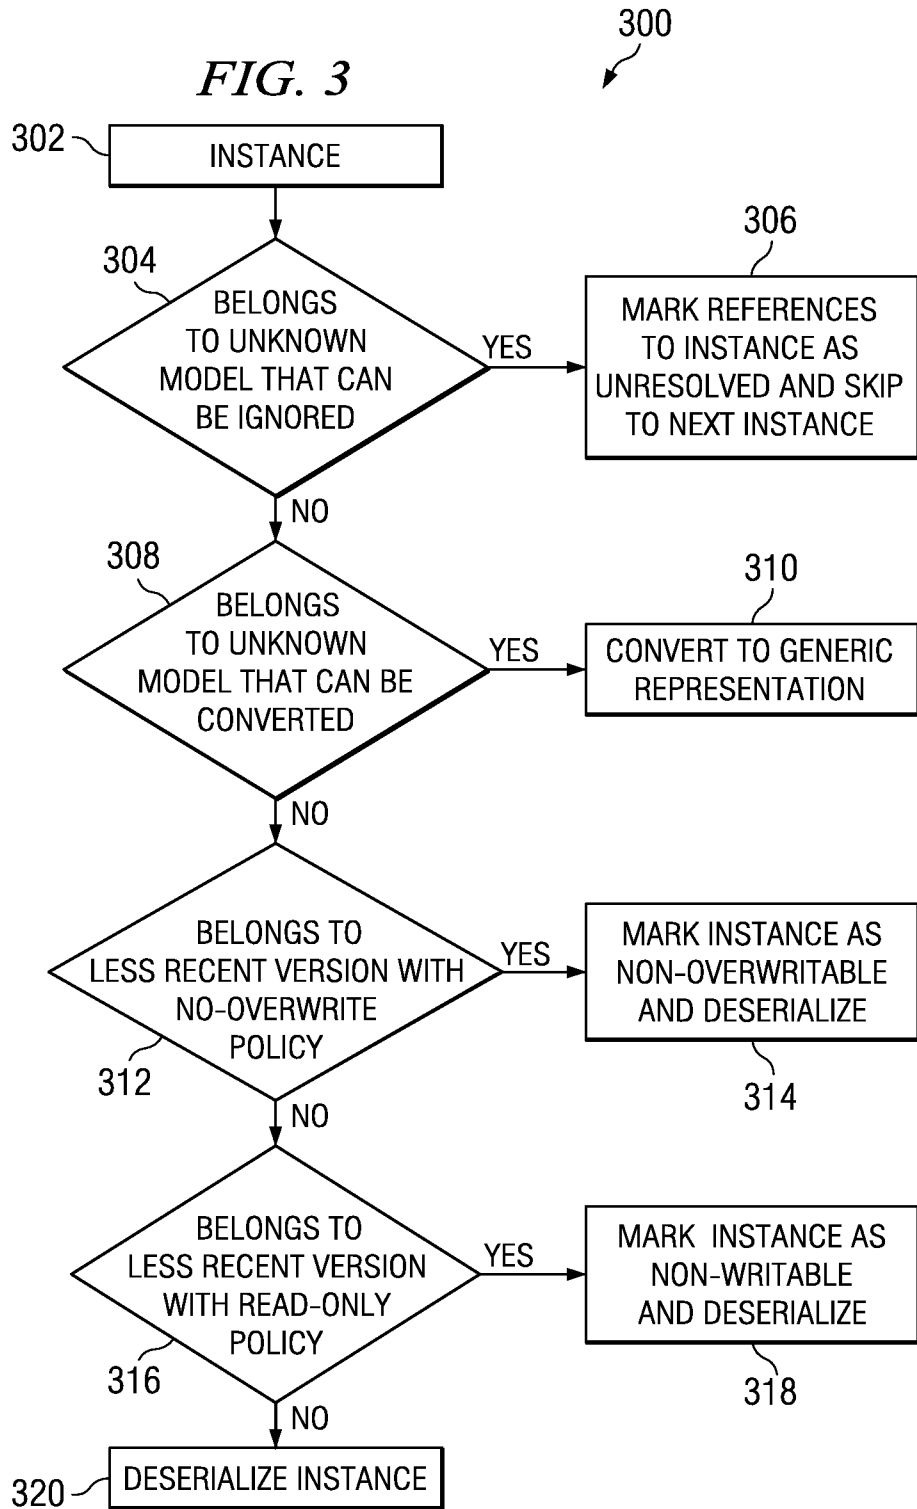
300

FIG. 3

302 INSTANCE

304 BELONGS TO UNKNOWN MODEL THAT CAN BE IGNORED

YES

306 MARK REFERENCES TO INSTANCE AS UNRESOLVED AND SKIP TO NEXT INSTANCE

NO

308 BELONGS TO UNKNOWN MODEL THAT CAN BE CONVERTED

YES

310 CONVERT TO GENERIC REPRESENTATION

NO

BELONGS TO LESS RECENT VERSION WITH NO-OVERWRITE POLICY

312

YES

MARK INSTANCE AS NON-OVERWRITABLE AND DESERIALIZE

314

NO

BELONGS TO LESS RECENT VERSION WITH READ-ONLY POLICY

316

YES

MARK INSTANCE AS NON-WRITABLE AND DESERIALIZE

318

NO

320 DESERIALIZE INSTANCE